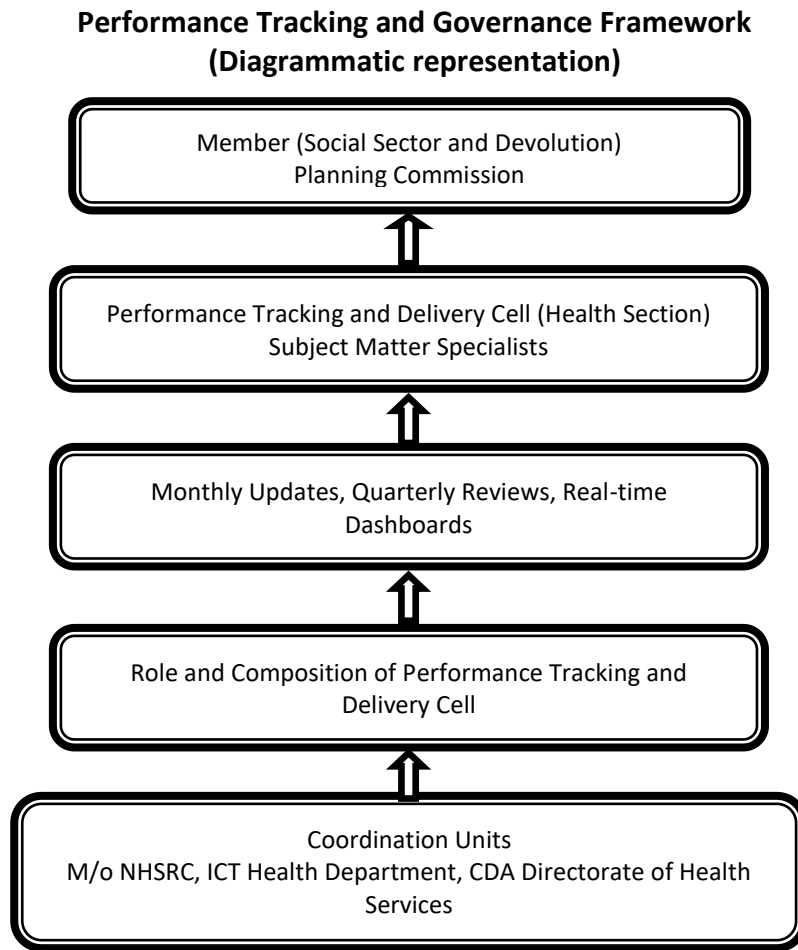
**Performance Tracking and Governance Framework (Diagrammatic representation)**

Member (Social Sector and Devolution)
Planning Commission

Performance Tracking and Delivery Cell (Health Section)
Subject Matter Specialists

Monthly Updates, Quarterly Reviews, Real-time Dashboards

Role and Composition of Performance Tracking and Delivery Cell

Coordination Units
M/o NHSRC, ICT Health Department, CDA Directorate of Health Services